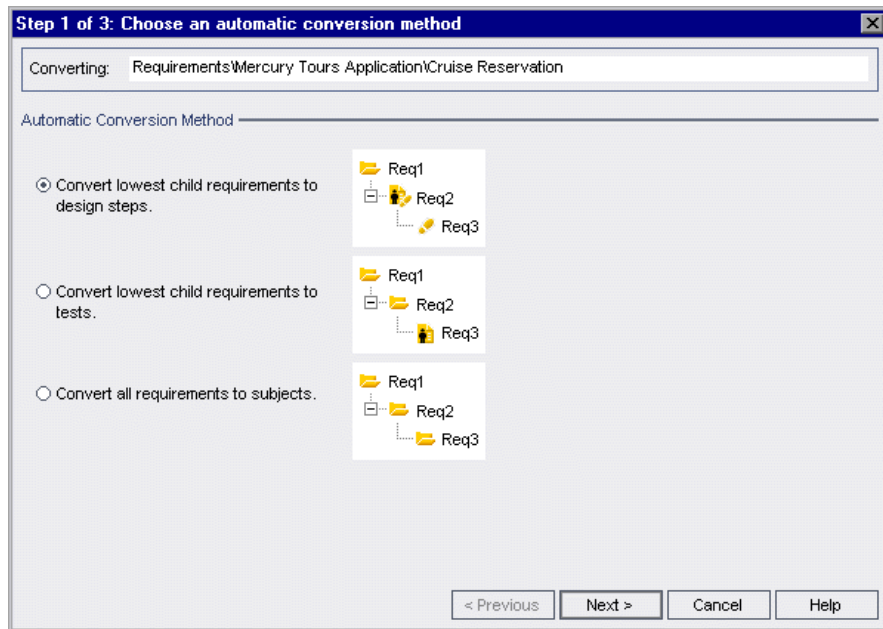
Step 1 of 3: Choose an automatic conversion method

Converting: Requirements\Mercury Tours Application\Cruise Reservation

Automatic Conversion Method

Convert lowest child requirements to design steps.

Req1
Req2
Req3

Convert lowest child requirements to tests.

Req1
Req2
Req3

Convert all requirements to subjects.

Req1
Req2
Req3

< Previous | Next > | Cancel | Help